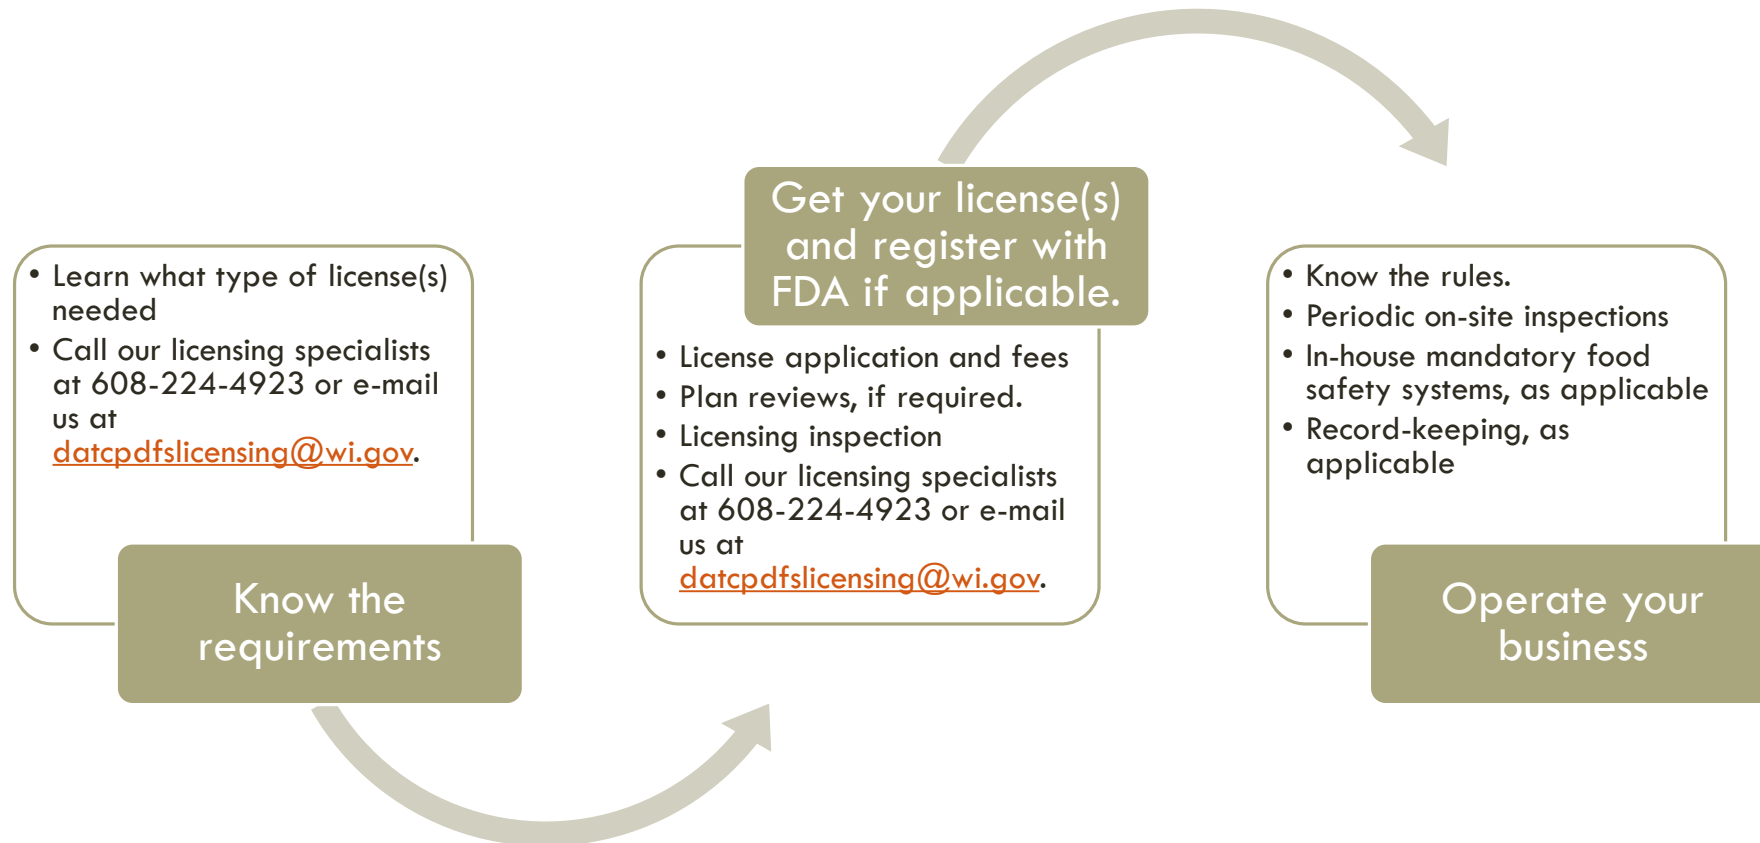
• Learn what type of license(s) needed
• Call our licensing specialists at 608-224-4923 or e-mail us at datcpdfslicensing@wi.gov.

Know the requirements

Get your license(s) and register with FDA if applicable.

• License application and fees
• Plan reviews, if required.
• Licensing inspection
• Call our licensing specialists at 608-224-4923 or e-mail us at datcpdfslicensing@wi.gov.

• Know the rules.
• Periodic on-site inspections
• In-house mandatory food safety systems, as applicable
• Record-keeping, as applicable

Operate your business